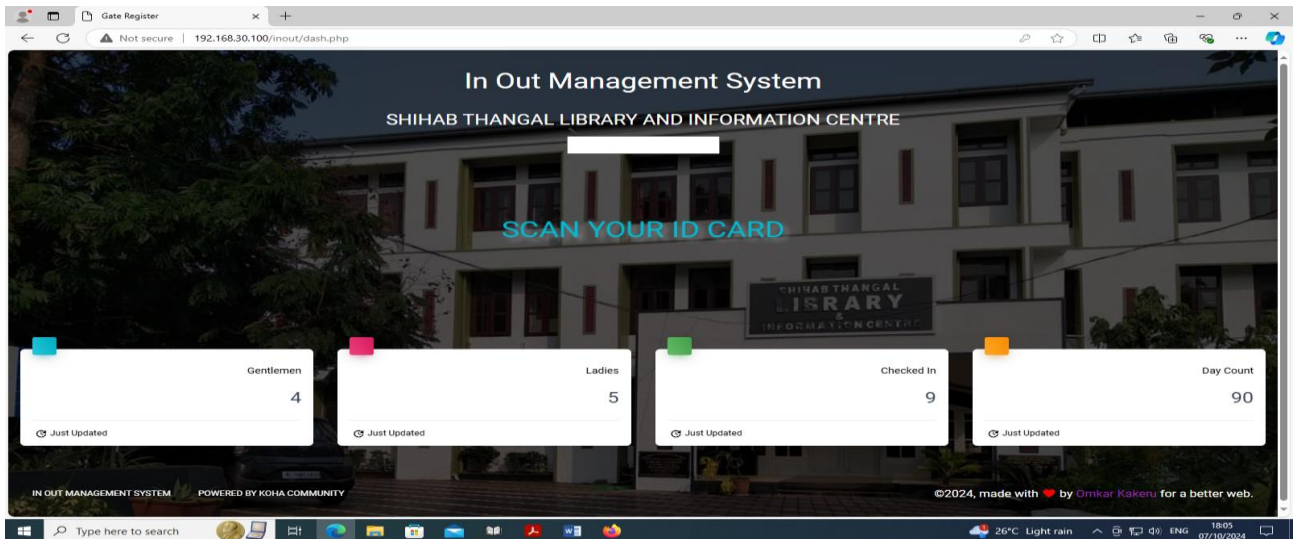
Gate Register

Not secure | 192.168.30.100/inout/dash.php

In Out Management System

SHIHAB THANGAL LIBRARY AND INFORMATION CENTRE

SCAN YOUR ID CARD

SHIHAB THANGAL LIBRARY & INFORMATION CENTRE

Gentlemen
4
Just Updated

Ladies
5
Just Updated

Checked In
9
Just Updated

Day Count
90
Just Updated

IN OUT MANAGEMENT SYSTEM POWERED BY KOHA COMMUNITY

©2024, made with by Omkar Kakeru for a better web.

Type here to search

26°C Light rain ENG 18:05 07/10/2024